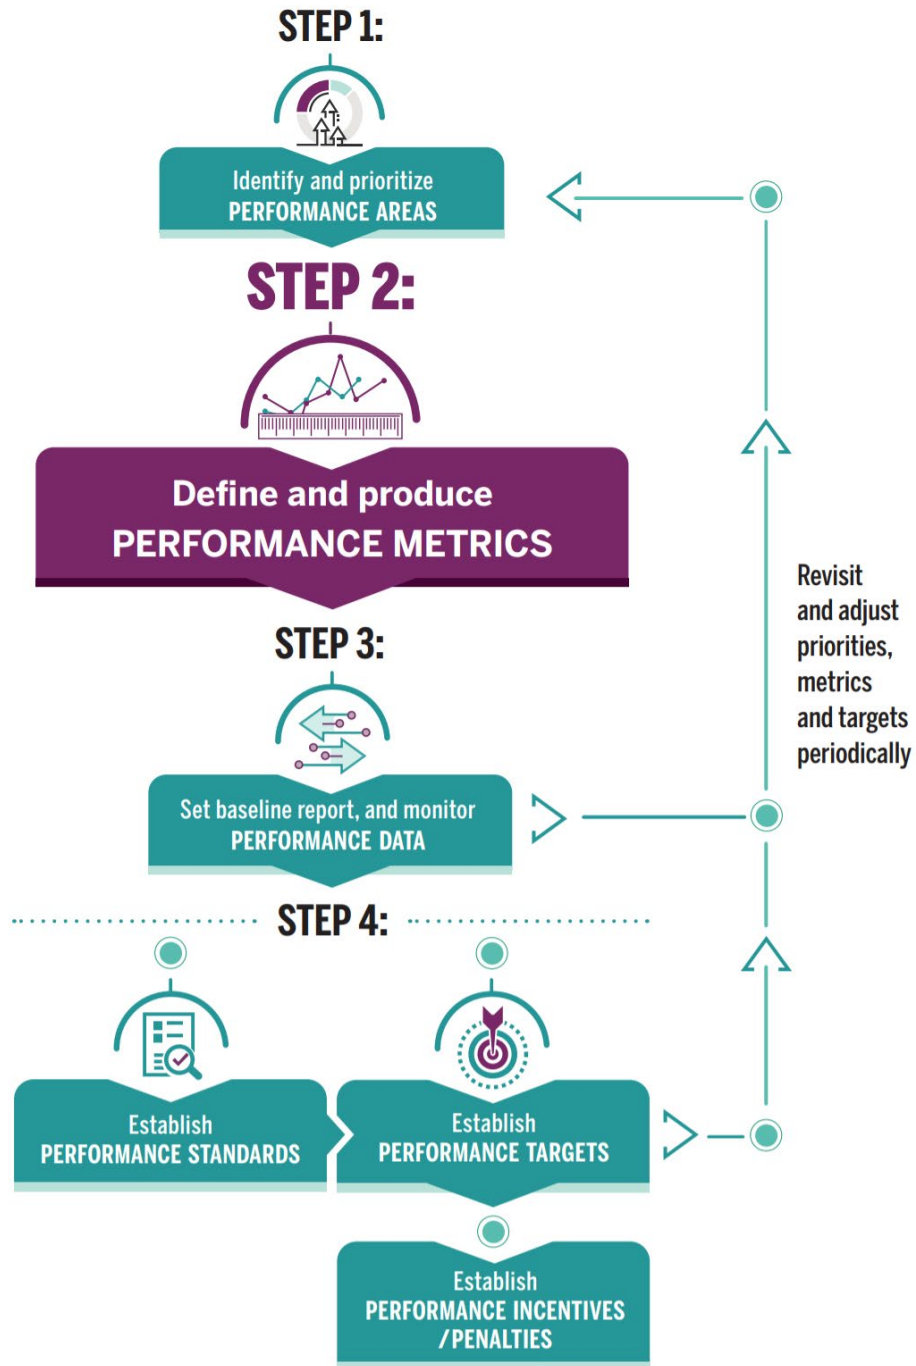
STEP 1:

Identify and prioritize PERFORMANCE AREAS

STEP 2:

Define and produce PERFORMANCE METRICS

STEP 3:

Set baseline report, and monitor PERFORMANCE DATA

STEP 4:

Establish PERFORMANCE STANDARDS

Establish PERFORMANCE TARGETS

Establish PERFORMANCE INCENTIVES /PENALTIES

Revisit and adjust priorities, metrics and targets periodically